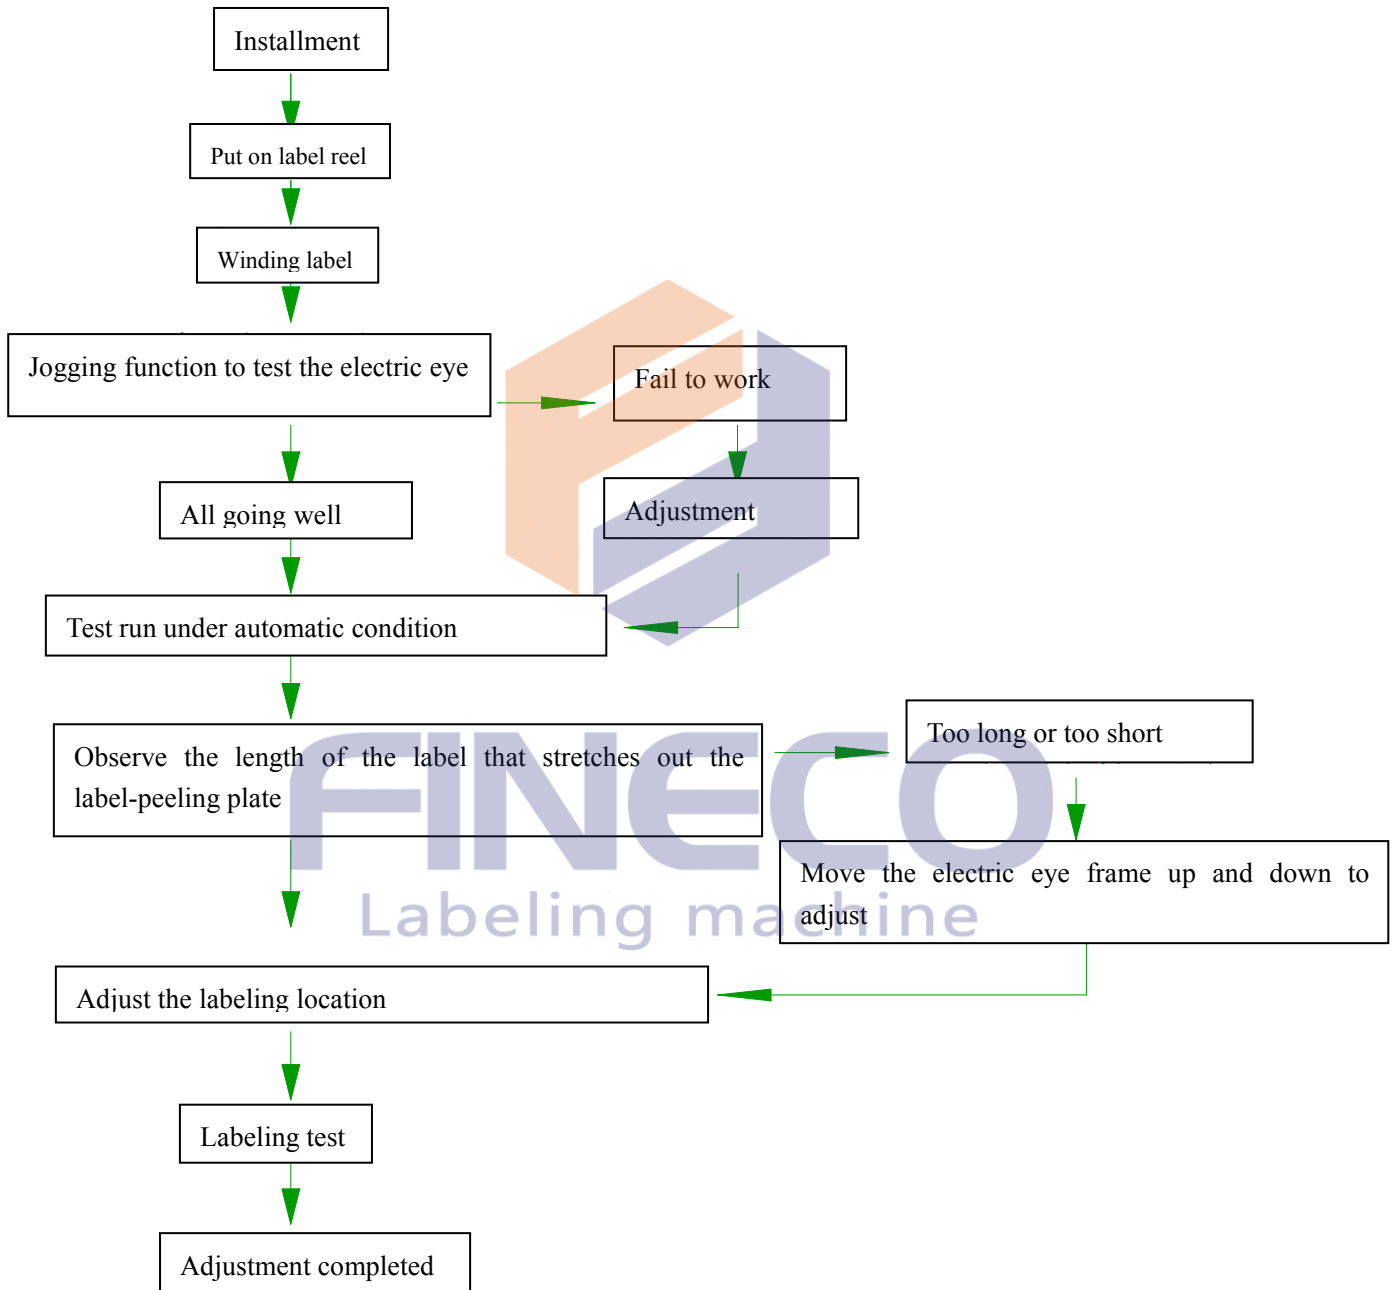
Installment

Put on label reel

Winding label

Jogging function to test the electric eye

Fail to work

Adjustment

All going well

Test run under automatic condition

Observe the length of the label that stretches out the label-peeling plate

Too long or too short

Move the electric eye frame up and down to adjust

Adjust the labeling location

Labeling test

Adjustment completed

FINECO
Labeling machine